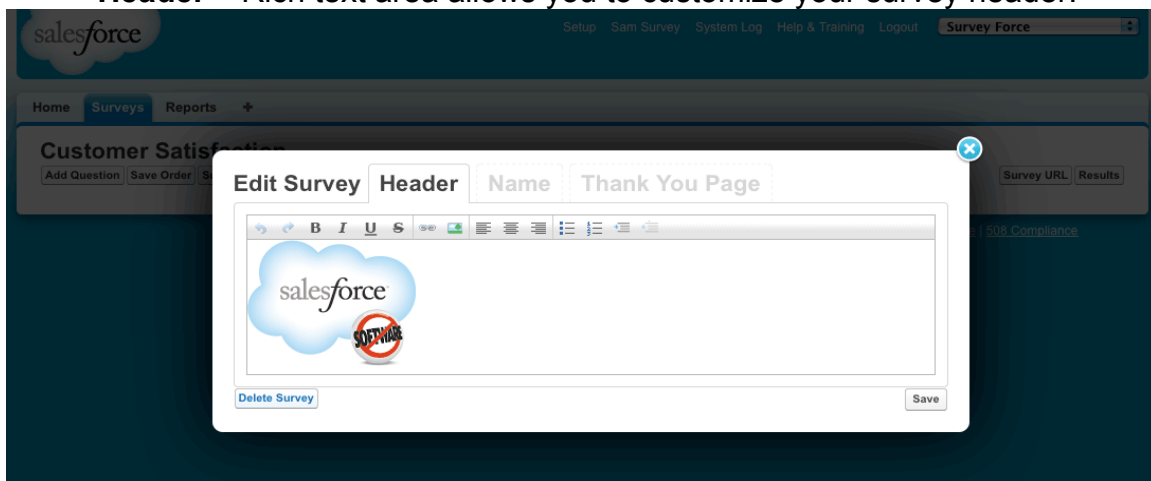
Header – Rich text area allows you to customize your survey header.

salesforce

Setup Sam Survey System Log Help & Training Logout Survey Force

Home Surveys Reports +

Customer Satisfaction

Add Question Save Order S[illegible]

Survey URL Results

| 508 Compliance

Edit Survey Header Name Thank You Page

B I U S

salesforce

SOFTWARE

Delete Survey

Save